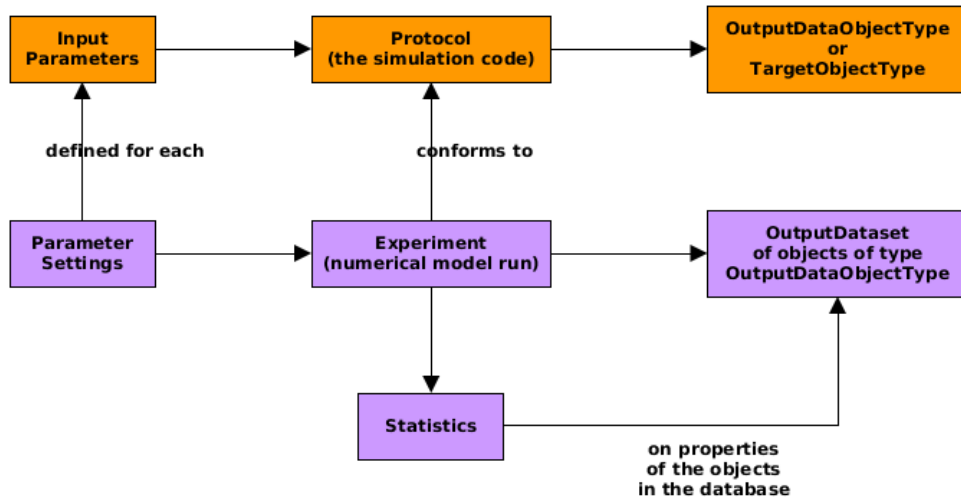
Input Parameters

Protocol (the simulation code)

OutputDataObjectType or TargetObjectType

defined for each

conforms to

Parameter Settings

Experiment (numerical model run)

OutputDataset of objects of type OutputDataObjectType

Statistics

on properties of the objects in the database